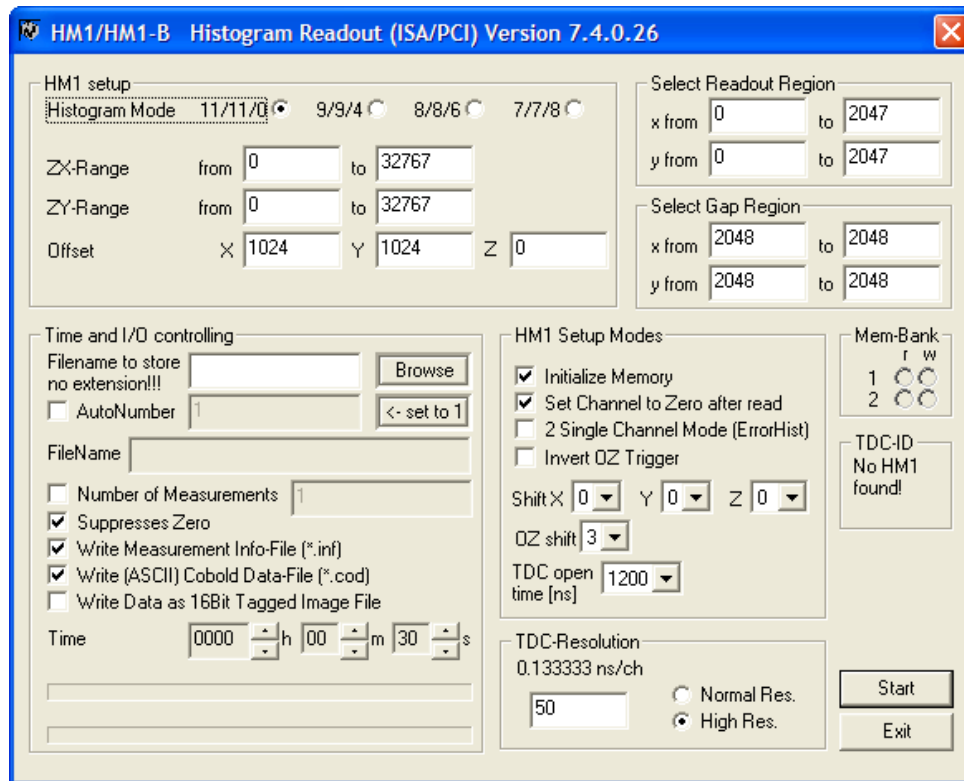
HM1/HM1-B Histogram Readout (ISA/PCI) Version 7.4.0.26

HM1 setup
Histogram Mode 11/11/0 9/9/4 8/8/6 7/7/8
ZX-Range from 0 to 32767
ZY-Range from 0 to 32767
Offset X 1024 Y 1024 Z 0

Select Readout Region
x from 0 to 2047
y from 0 to 2047

Select Gap Region
x from 2048 to 2048
y from 2048 to 2048

Time and I/O controlling
Filename to store no extension!!! Browse
AutoNumber 1 <- set to 1
FileName
Number of Measurements 1
Suppresses Zero
Write Measurement Info-File (*.inf)
Write (ASCII) Cobold Data-File (*.cod)
Write Data as 16Bit Tagged Image File
Time 0000 h 00 m 30 s

HM1 Setup Modes
Initialize Memory
Set Channel to Zero after read
2 Single Channel Mode (ErrorHist)
Invert OZ Trigger
Shift X 0 Y 0 Z 0
OZ shift 3
TDC open time [ns] 1200

Mem-Bank
r w
1
2

TDC-ID
No HM1 found!

TDC-Resolution
0.133333 ns/ch
50
Normal Res.
High Res.

Start
Exit